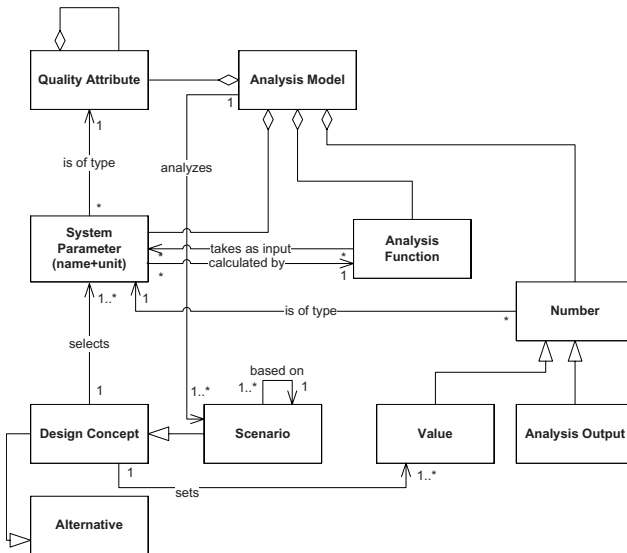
Quality Attribute

Analysis Model

1

1

is of type

analyzes

*

System Parameter (name+unit)

*

takes as input

*

calculated by

1

*

Analysis Function

1..*

1

is of type

*

Number

selects

based on

1..*

1

1

1..*

Design Concept

Scenario

Value

Analysis Output

1

sets

1..*

Alternative